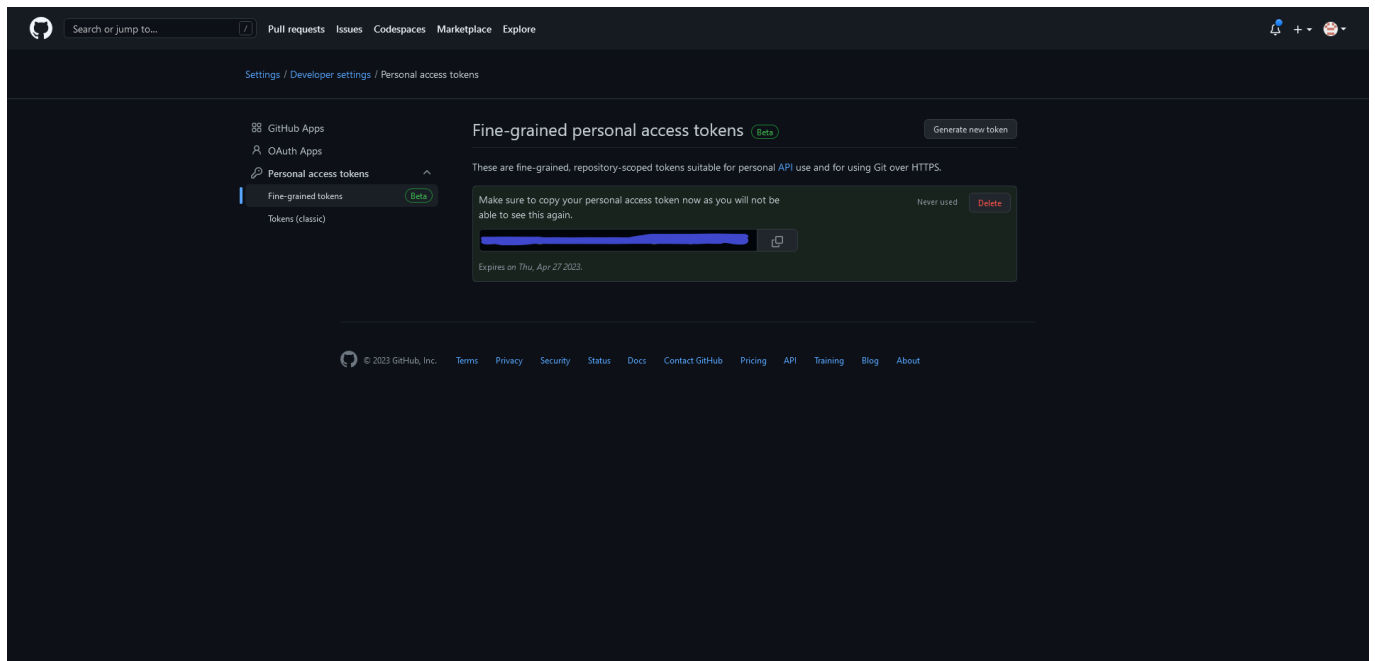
Search or jump to... / Pull requests Issues Codespaces Marketplace Explore

Settings / Developer settings / Personal access tokens

GitHub Apps
OAuth Apps
Personal access tokens
Fine-grained tokens Beta
Tokens (classic)

Fine-grained personal access tokens Beta

Generate new token

These are fine-grained, repository-scoped tokens suitable for personal API use and for using Git over HTTPS.

Make sure to copy your personal access token now as you will not be able to see this again.

Never used Delete

Expires on Thu, Apr 27 2023.

© 2023 GitHub, Inc. Terms Privacy Security Status Docs Contact GitHub Pricing API Training Blog About